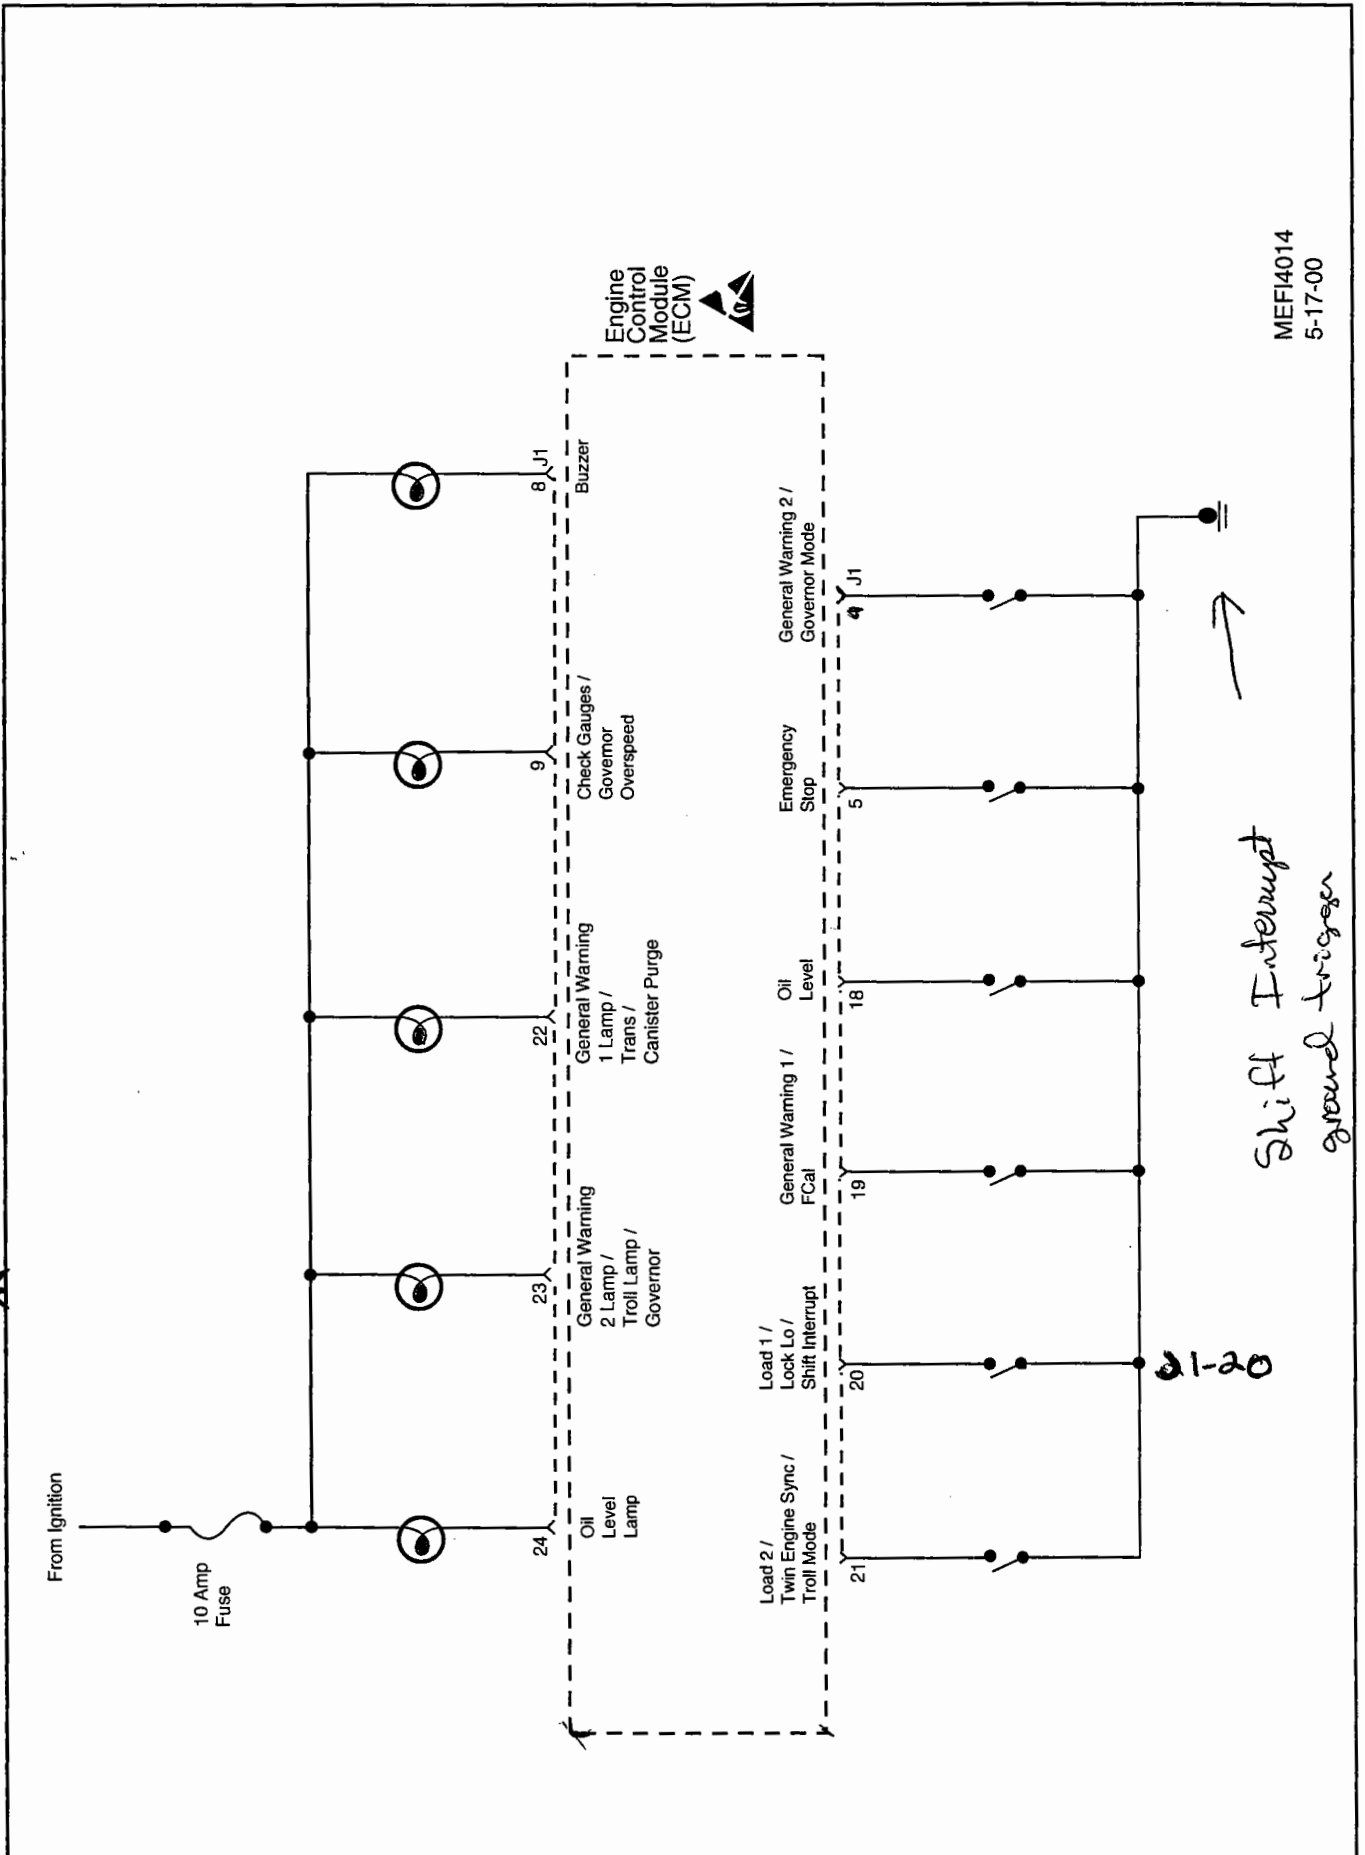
From Ignition

10 Amp Fuse

24 Oil Level Lamp

23 General Warning 2 Lamp / Troll Lamp / Governor

22 General Warning 1 Lamp / Trans / Canister Purge

9 Check Gauges / Governor Overspeed

8 J1 Buzzer

Engine Control Module (ECM)

21 Load 2 / Twin Engine Sync / Troll Mode

20 Load 1 / Lock Lo / Shift Interrupt

19 General Warning 1 / FCal

18 Oil Level

5 Emergency Stop

4 J1 General Warning 2 / Governor Mode

21-20

Shift Interrupt
ground trigger

MEFI4014
5-17-00